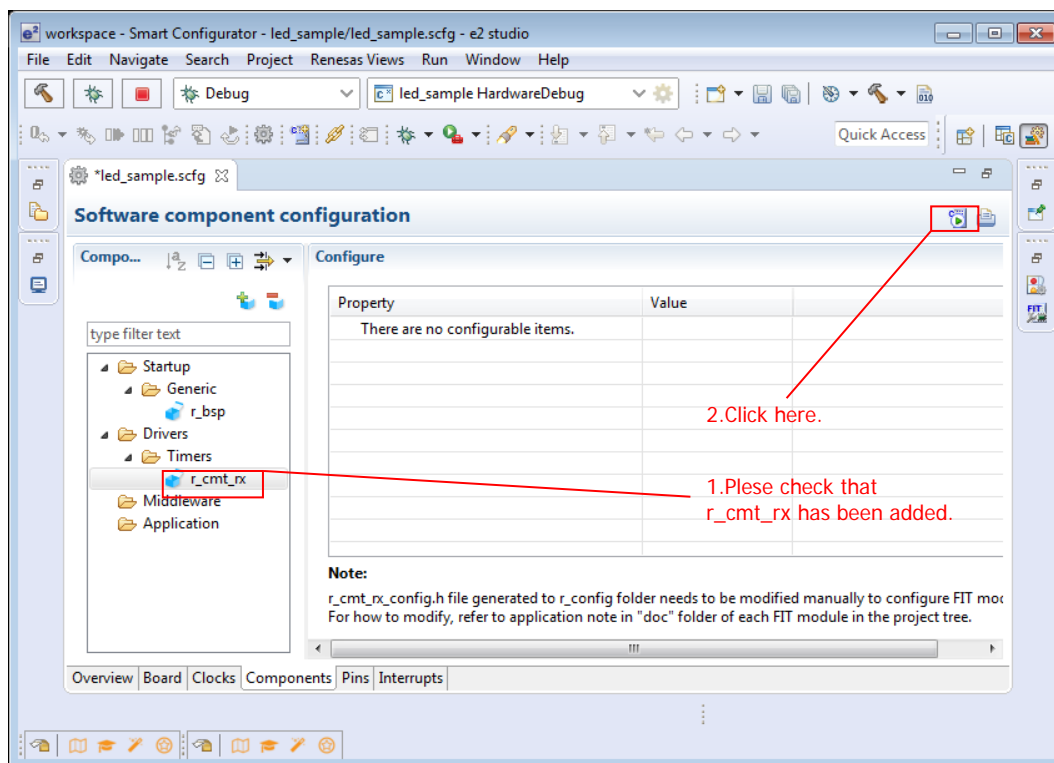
workspace - Smart Configurator - led_sample/led_sample.scfg - e2 studio

File Edit Navigate Search Project Renesas Views Run Window Help

Debug

led_sample HardwareDebug

Quick Access

*led_sample.scfg

Software component configuration

Compo...

type filter text

Startup
Generic
r_bsp
Drivers
Timers
r_cmt_rx
Middleware
Application

Configure

| Property | Value |
|---|---|
| There are no configurable items. | |

2.Click here.

1.Plese check that r_cmt_rx has been added.

Note:

r_cmt_rx_config.h file generated to r_config folder needs to be modified manually to configure FIT moc
For how to modify, refer to application note in "doc" folder of each FIT module in the project tree.

Overview Board Clocks Components Pins Interrupts